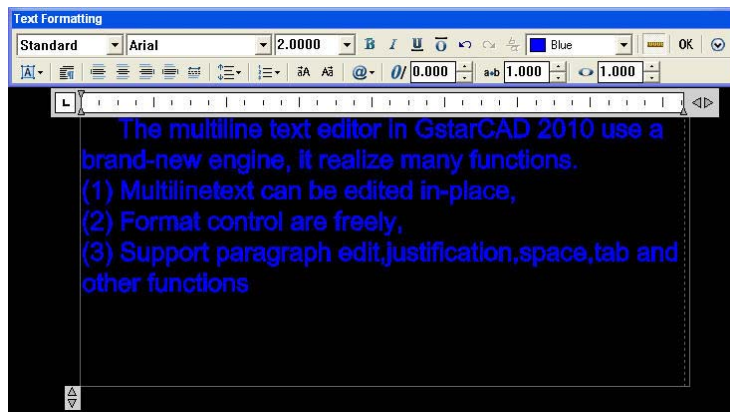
Text Formatting

Standard | Arial | 2.0000 | B I U Ō | Blue | OK

0/ 0.000 | a•b 1.000 | 1.000

The multiline text editor in GstarCAD 2010 use a brand-new engine, it realize many functions.
(1) Multilinetext can be edited in-place,
(2) Format control are freely,
(3) Support paragraph edit,justification,space,tab and other functions